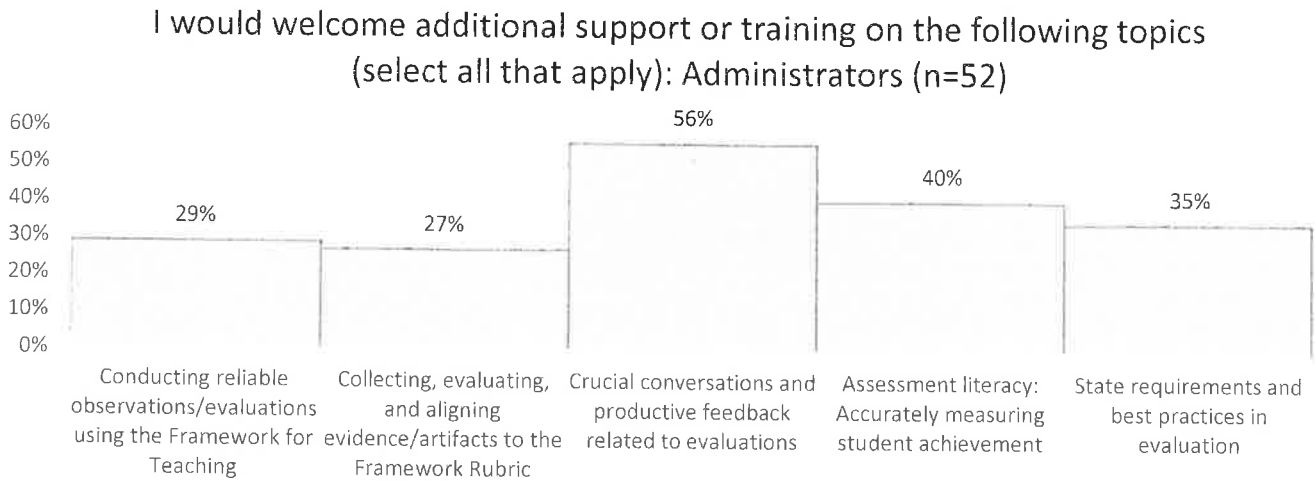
I would welcome additional support or training on the following topics (select all that apply): Administrators (n=52)

60%
50%
40%
30%
20%
10%
0%

29%
27%
56%
40%
35%

Conducting reliable observations/evaluations using the Framework for Teaching

Collecting, evaluating, and aligning evidence/artifacts to the Framework Rubric

Crucial conversations and productive feedback related to evaluations

Assessment literacy: Accurately measuring student achievement

State requirements and best practices in evaluation